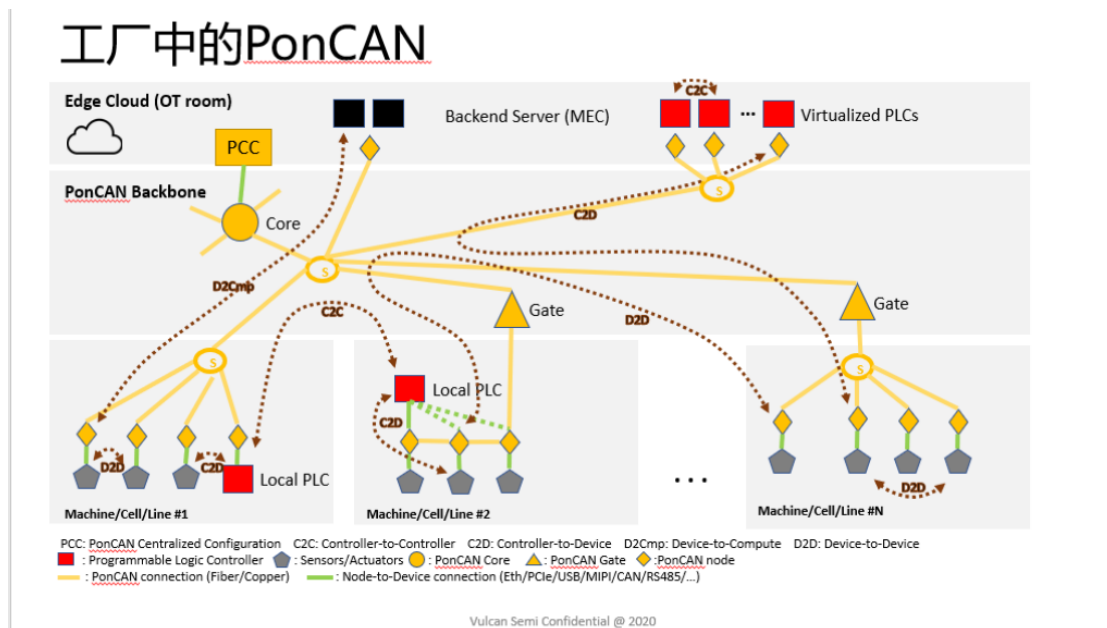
工厂中的PonCAN

Edge Cloud (OT room)

Backend Server (MEC)

C2C

...

Virtualized PLCs

PCC

PonCAN Backbone

Core

C2D

S

D2Cmp

S

Gate

C2C

Gate

D2D

S

S

Local PLC

C2D

D2D

C2D

Local PLC

D2D

Machine/Cell/Line #1

Machine/Cell/Line #2

. . .

Machine/Cell/Line #N

PCC: PonCAN Centralized Configuration   C2C: Controller-to-Controller   C2D: Controller-to-Device   D2Cmp: Device-to-Compute   D2D: Device-to-Device
: Programmable Logic Controller   : Sensors/Actuators   : PonCAN Core   : PonCAN Gate   :PonCAN node
: PonCAN connection (Fiber/Copper)   : Node-to-Device connection (Eth/PCIe/USB/MIPI/CAN/RS485/...)

Vulcan Semi Confidential @ 2020